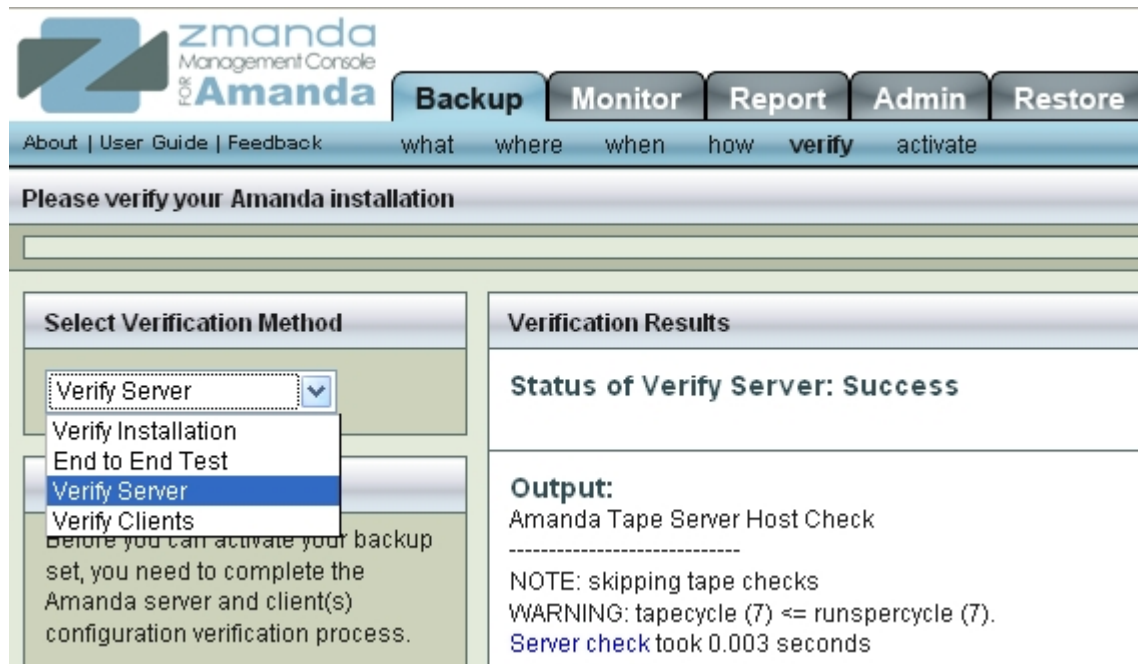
zmanda
Management Console
FOR Amanda

Backup | Monitor | Report | Admin | Restore

About | User Guide | Feedback

what where when how verify activate

Please verify your Amanda installation

Select Verification Method

Verify Server

Verify Installation
End to End Test
Verify Server
Verify Clients

Before you can activate your backup set, you need to complete the Amanda server and client(s) configuration verification process.

Verification Results

Status of Verify Server: Success

Output:
Amanda Tape Server Host Check
-----------------------------
NOTE: skipping tape checks
WARNING: tapecycle (7) <= runspercycle (7).
Server check took 0.003 seconds